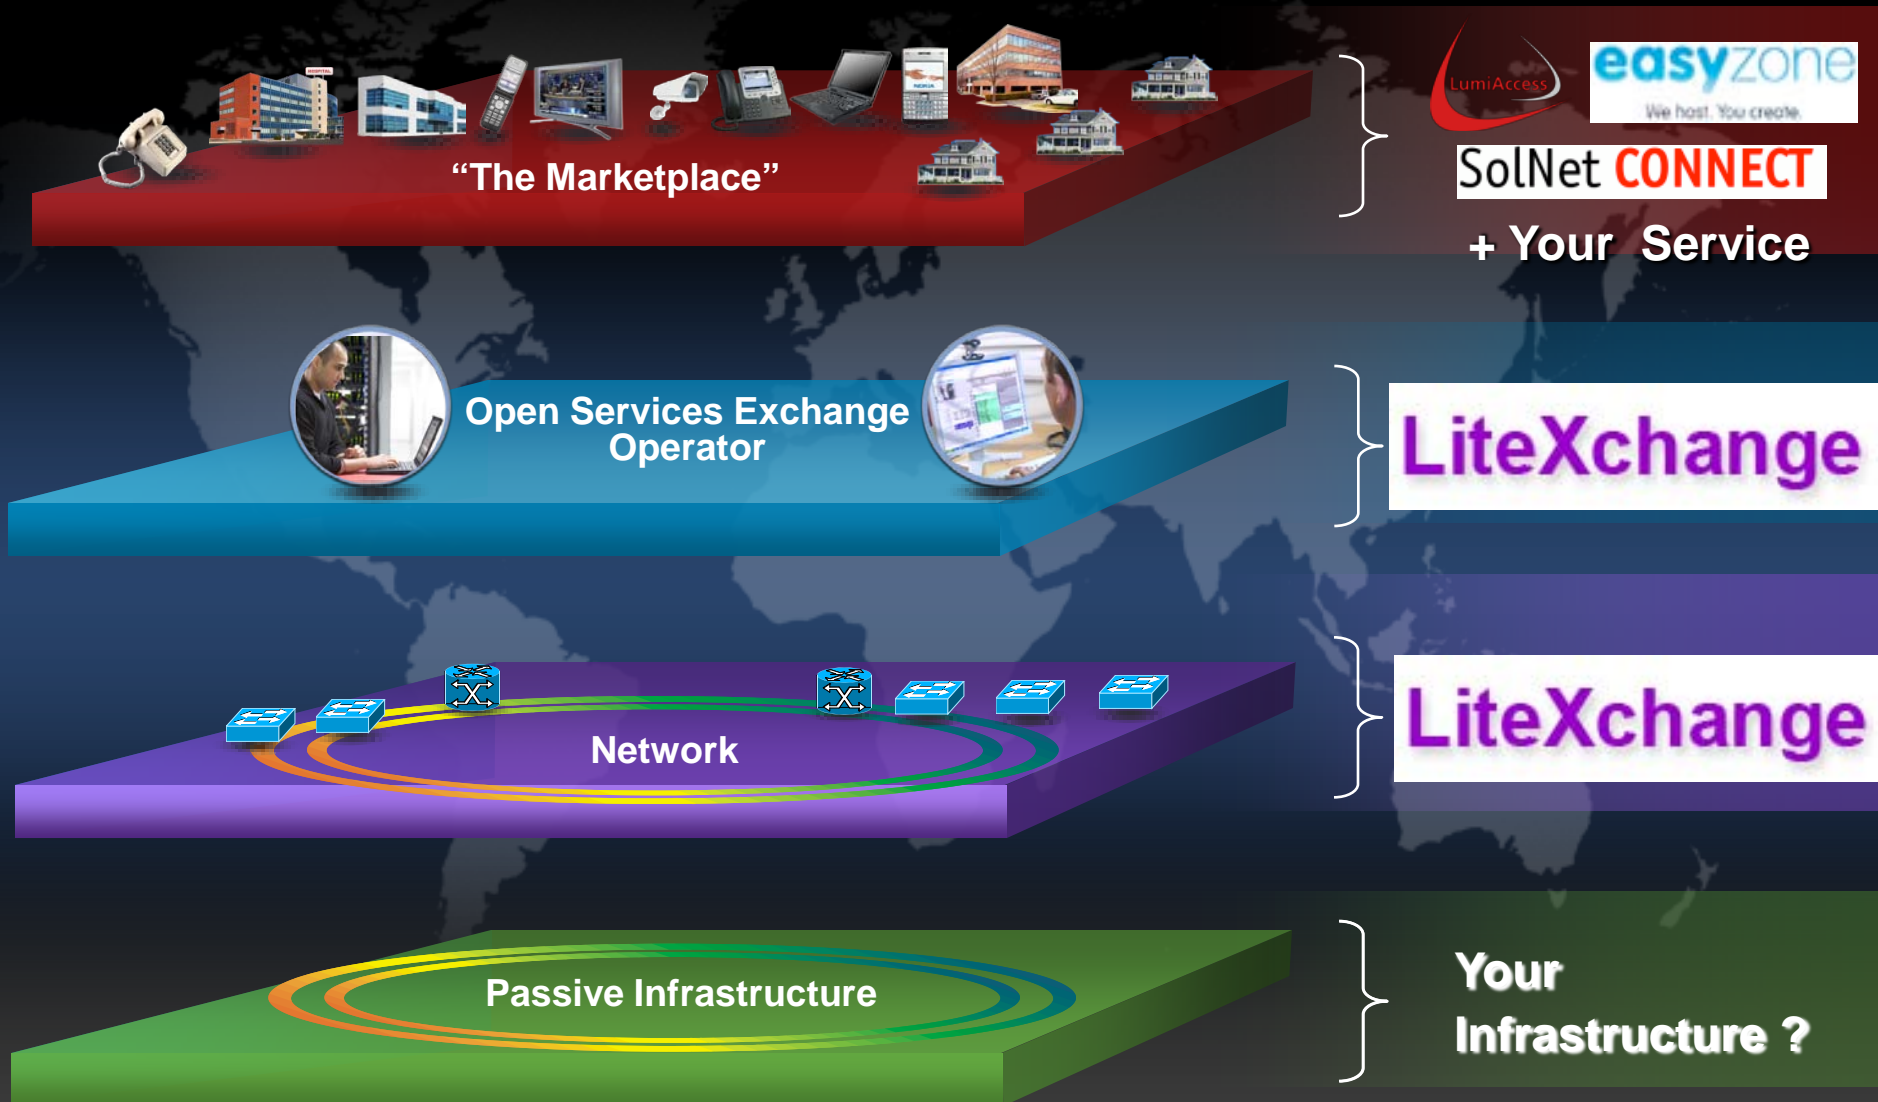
“The Marketplace”

LumiAccess

easyzone
We host. You create.

SolNet CONNECT

+ Your Service

Open Services Exchange Operator

LiteXchange

Network

LiteXchange

Passive Infrastructure

Your Infrastructure ?